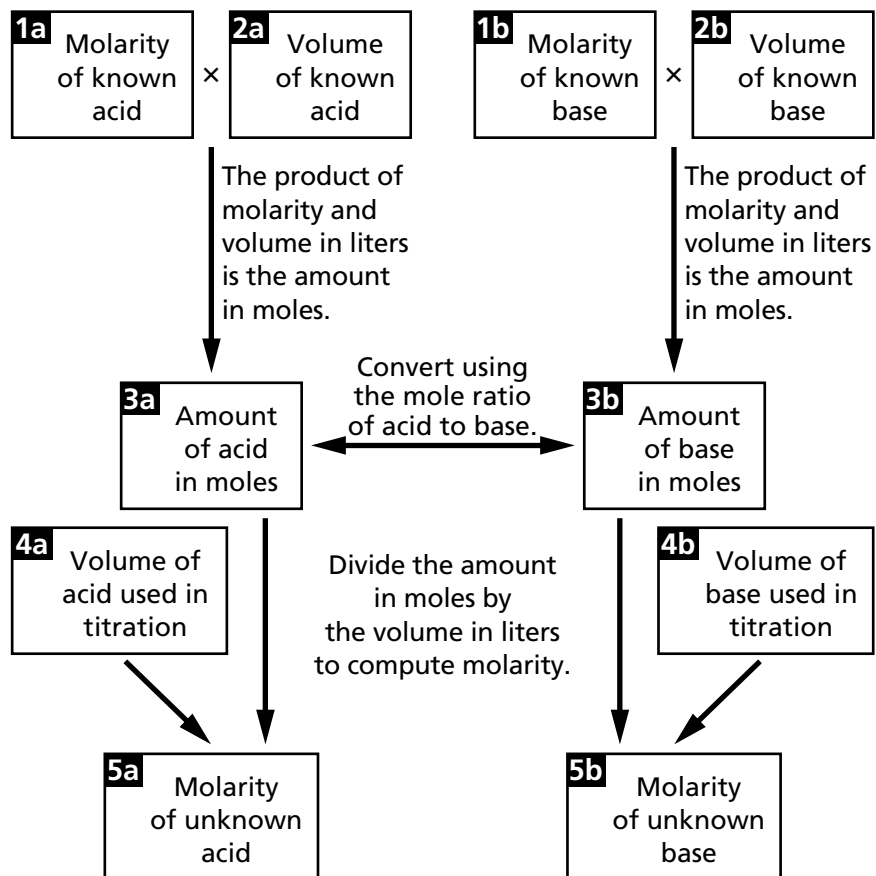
1a Molarity of known acid × 2a Volume of known acid

1b Molarity of known base × 2b Volume of known base

The product of molarity and volume in liters is the amount in moles.

The product of molarity and volume in liters is the amount in moles.

3a Amount of acid in moles

Convert using the mole ratio of acid to base.

3b Amount of base in moles

4a Volume of acid used in titration

Divide the amount in moles by the volume in liters to compute molarity.

4b Volume of base used in titration

5a Molarity of unknown acid

5b Molarity of unknown base